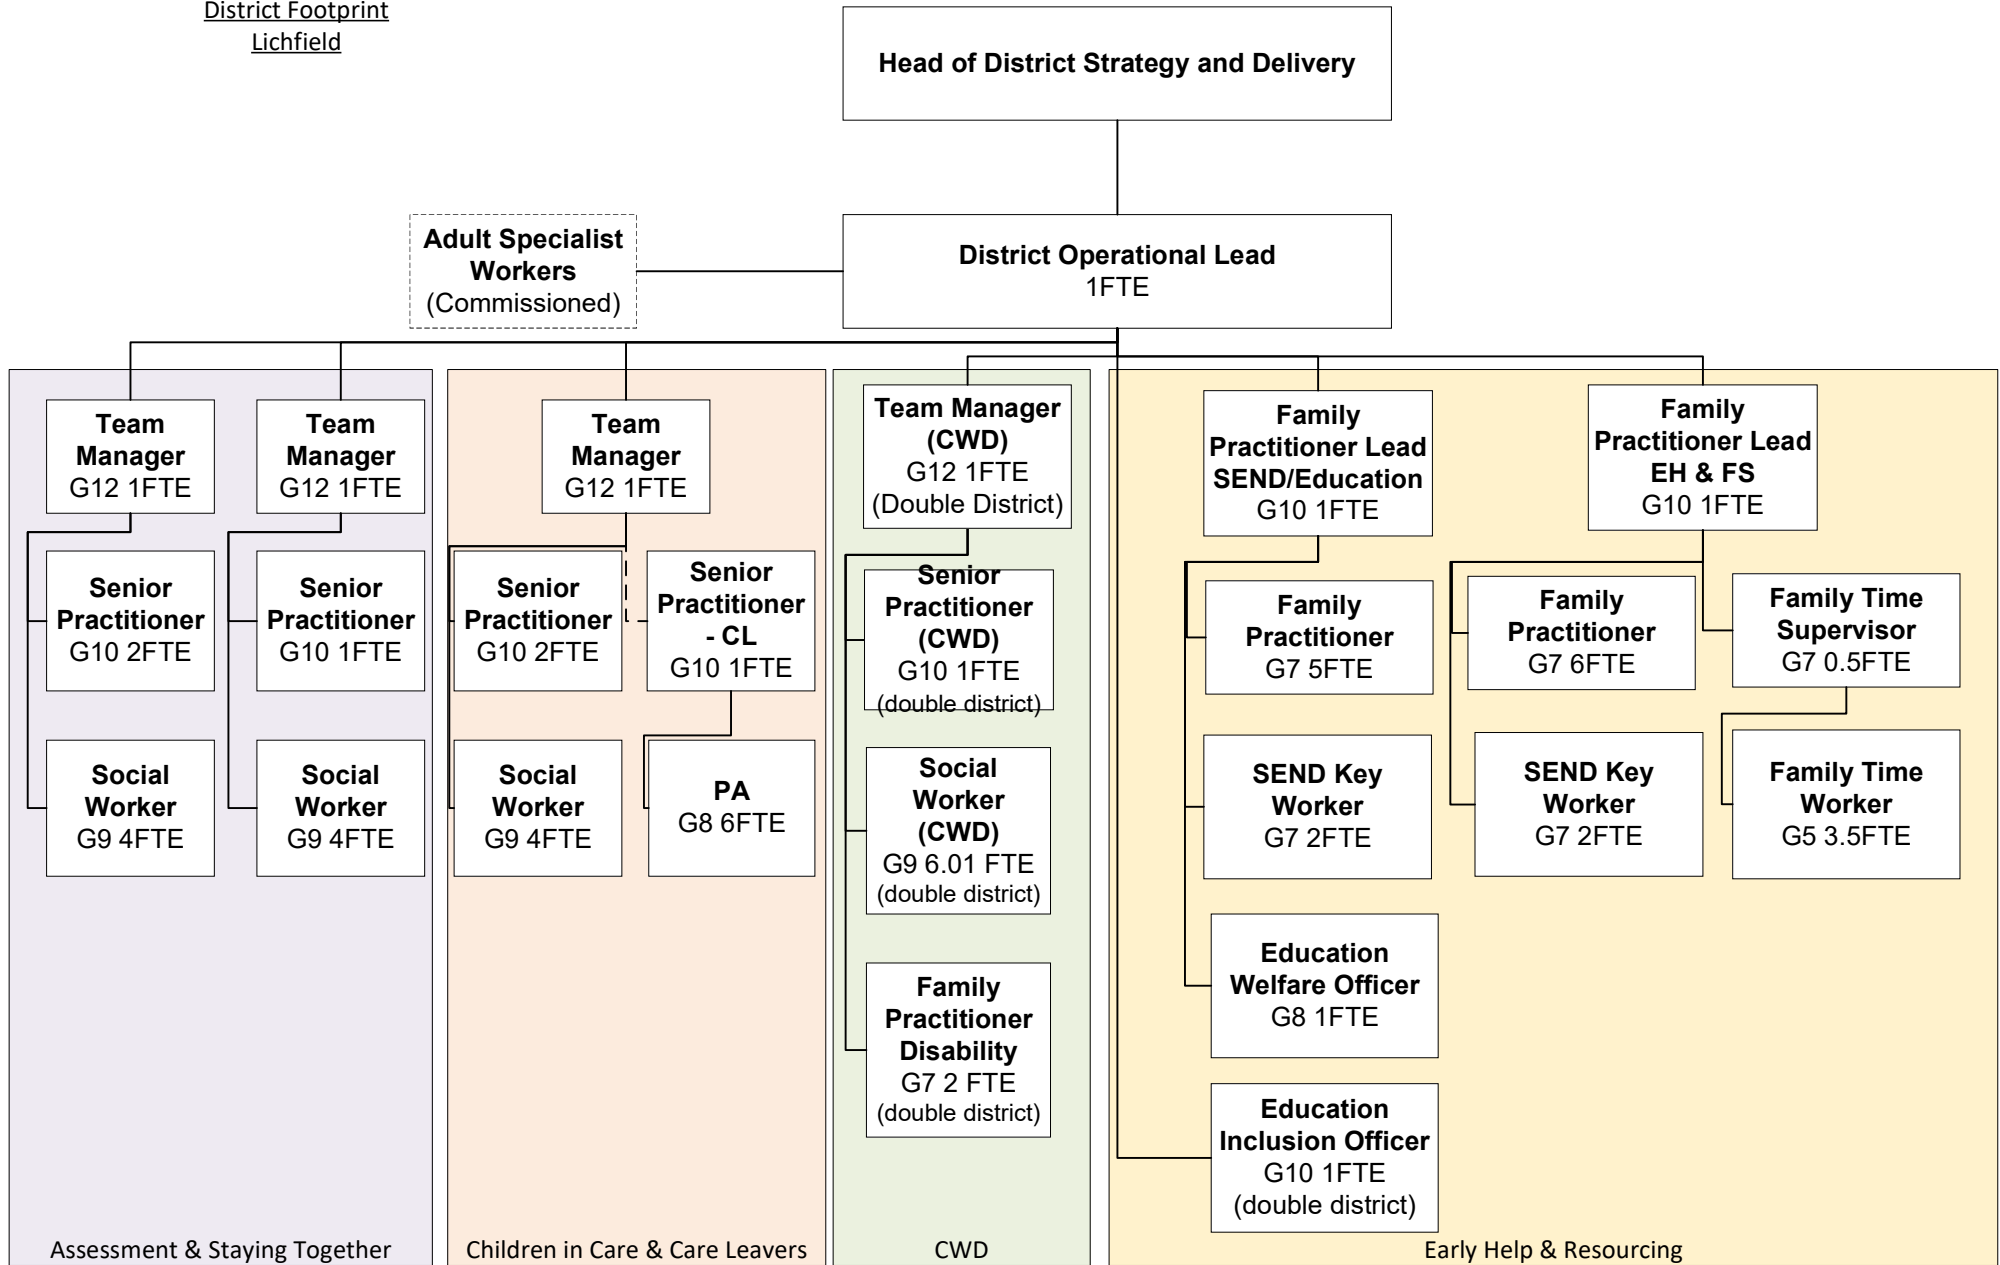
District Footprint
Lichfield

Head of District Strategy and Delivery

Adult Specialist Workers (Commissioned)

District Operational Lead
1FTE

Team Manager
G12 1FTE

Senior Practitioner
G10 2FTE

Social Worker
G9 4FTE

Team Manager
G12 1FTE

Senior Practitioner
G10 1FTE

Social Worker
G9 4FTE

Assessment & Staying Together

Team Manager
G12 1FTE

Senior Practitioner
G10 2FTE

Senior Practitioner - CL
G10 1FTE

Social Worker
G9 4FTE

PA
G8 6FTE

Children in Care & Care Leavers

Team Manager (CWD)
G12 1FTE
(Double District)

Senior Practitioner (CWD)
G10 1FTE
(double district)

Social Worker (CWD)
G9 6.01 FTE
(double district)

Family Practitioner Disability
G7 2 FTE
(double district)

CWD

Family Practitioner Lead SEND/Education
G10 1FTE

Family Practitioner
G7 5FTE

SEND Key Worker
G7 2FTE

Education Welfare Officer
G8 1FTE

Education Inclusion Officer
G10 1FTE
(double district)

Family Practitioner Lead EH & FS
G10 1FTE

Family Practitioner
G7 6FTE

SEND Key Worker
G7 2FTE

Family Time Supervisor
G7 0.5FTE

Family Time Worker
G5 3.5FTE

Early Help & Resourcing